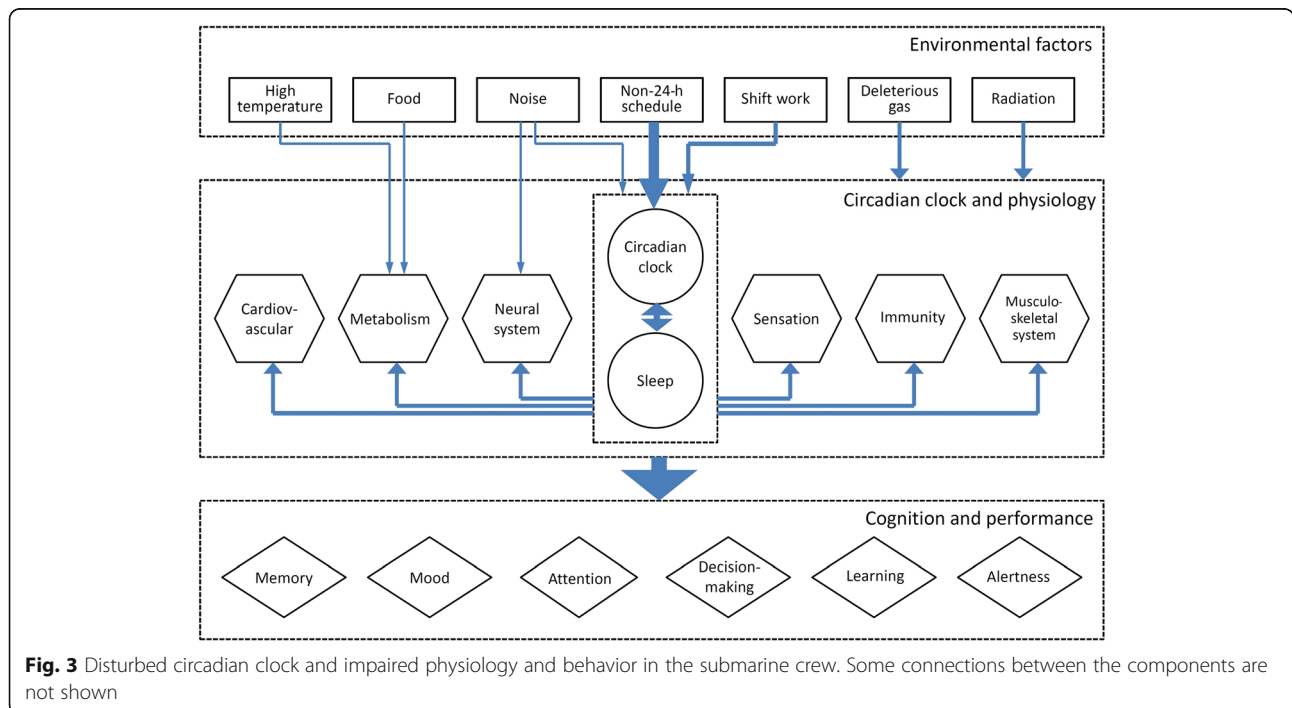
Environmental factors

High temperature

Food

Noise

Non-24-h schedule

Shift work

Deleterious gas

Radiation

Circadian clock and physiology

Circadian clock

Cardiov-ascular

Metabolism

Neural system

Sleep

Sensation

Immunity

Musculo-skeletal system

Cognition and performance

Memory

Mood

Attention

Decision-making

Learning

Alertness

**Fig. 3** Disturbed circadian clock and impaired physiology and behavior in the submarine crew. Some connections between the components are not shown